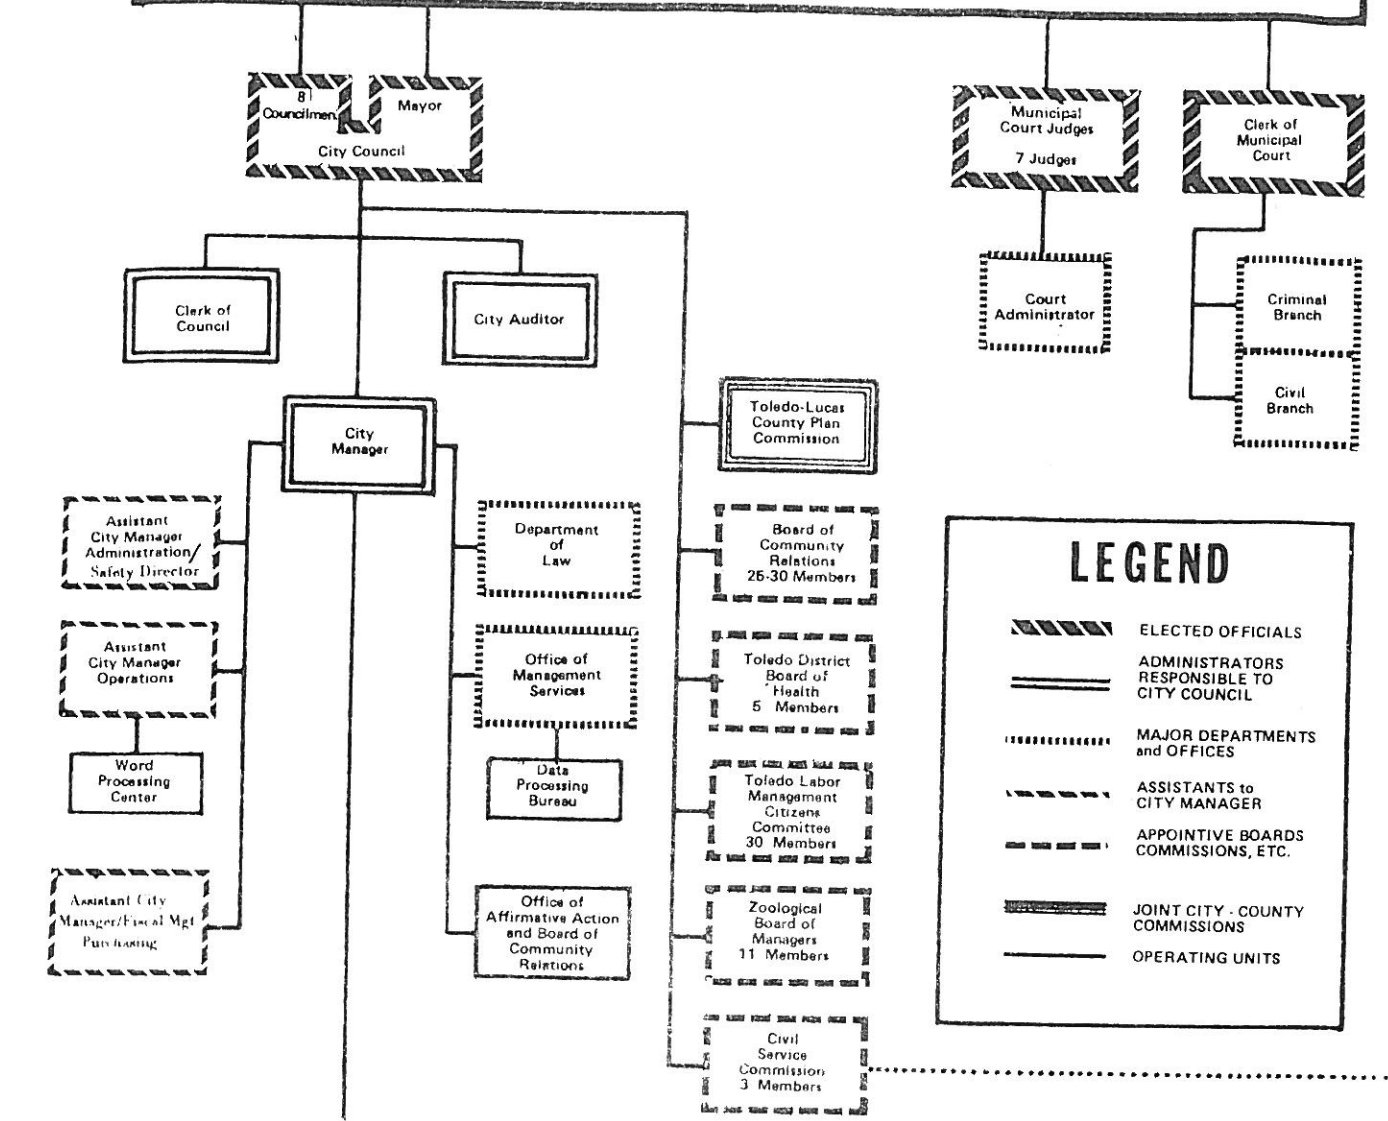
8 Councilmen

Mayor

City Council

Municipal Court Judges

7 Judges

Clerk of Municipal Court

Court Administrator

Criminal Branch

Civil Branch

Clerk of Council

City Auditor

City Manager

Toledo-Lucas County Plan Commission

Assistant City Manager Administration/ Safety Director

Department of Law

Board of Community Relations 26-30 Members

Assistant City Manager Operations

Office of Management Services

Toledo District Board of Health 5 Members

Word Processing Center

Data Processing Bureau

Toledo Labor Management Citizens Committee 30 Members

Assistant City Manager/Fiscal Mgt Purchasing

Office of Affirmative Action and Board of Community Relations

Zoological Board of Managers 11 Members

Civil Service Commission 3 Members

LEGEND

ELECTED OFFICIALS

ADMINISTRATORS RESPONSIBLE TO CITY COUNCIL

MAJOR DEPARTMENTS and OFFICES

ASSISTANTS to CITY MANAGER

APPOINTIVE BOARDS COMMISSIONS, ETC.

JOINT CITY - COUNTY COMMISSIONS

OPERATING UNITS